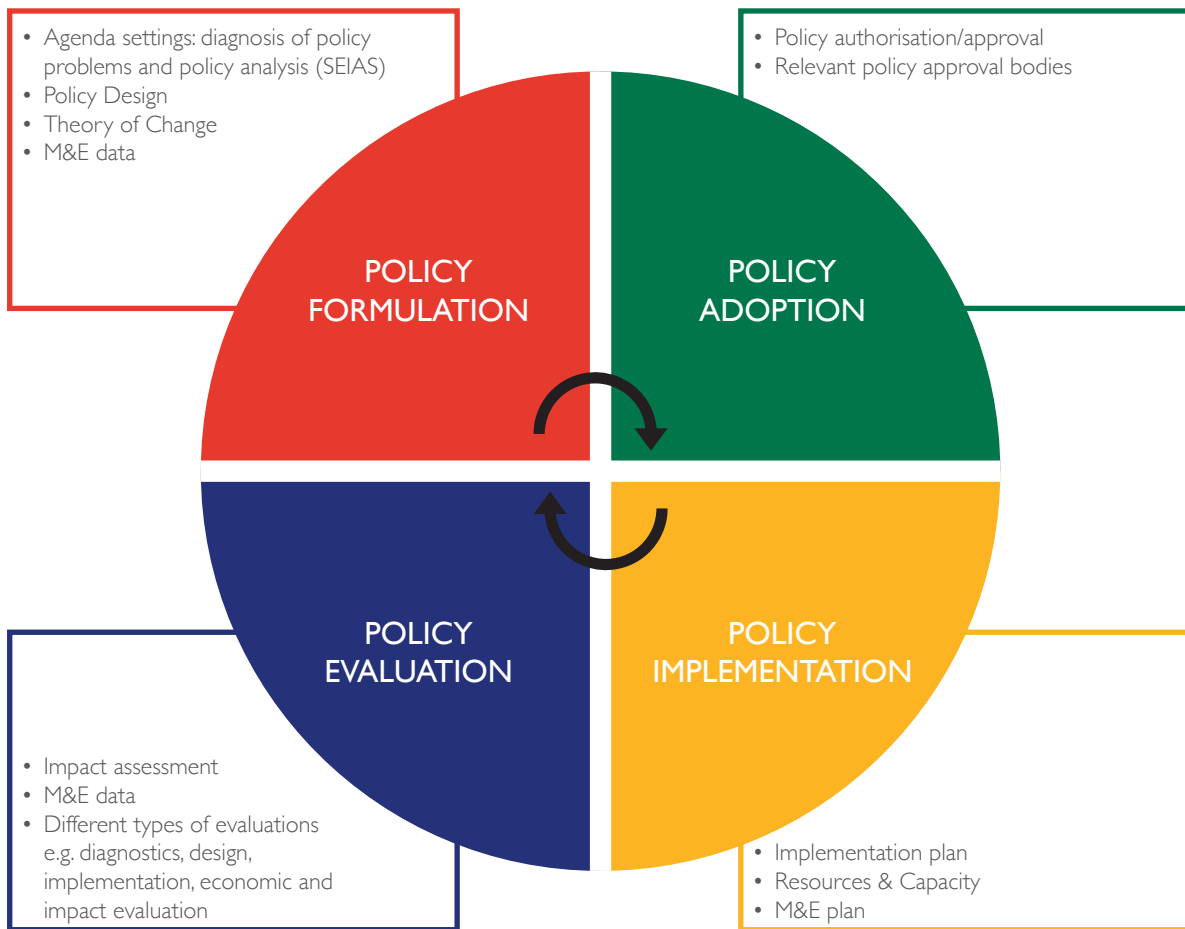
• Agenda settings: diagnosis of policy problems and policy analysis (SEIAS)
• Policy Design
• Theory of Change
• M&E data

• Policy authorisation/approval
• Relevant policy approval bodies

POLICY FORMULATION

POLICY ADOPTION

POLICY EVALUATION

POLICY IMPLEMENTATION

• Impact assessment
• M&E data
• Different types of evaluations e.g. diagnostics, design, implementation, economic and impact evaluation

• Implementation plan
• Resources & Capacity
• M&E plan